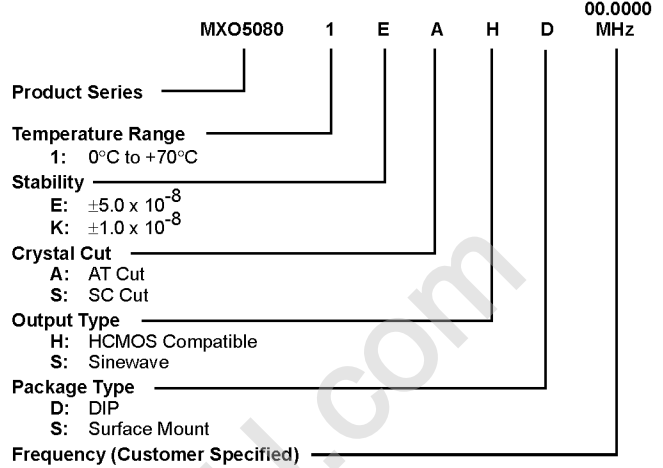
MXO5080 1 E A H D 00.0000 MHz

Product Series

Temperature Range
1: 0°C to +70°C

Stability
E: $\pm 5.0 \times 10^{-8}$
K: $\pm 1.0 \times 10^{-8}$

Crystal Cut
A: AT Cut
S: SC Cut

Output Type
H: HCMOS Compatible
S: Sinewave

Package Type
D: DIP
S: Surface Mount

Frequency (Customer Specified)